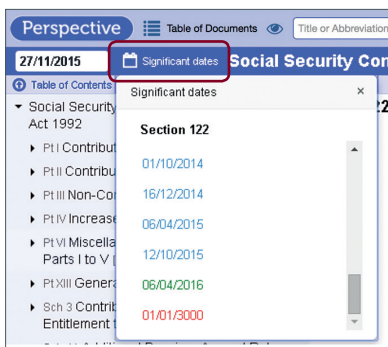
Perspective
Table of Documents
Title or Abbreviation
27/11/2015
Significant dates
Social Security Con
Table of Contents
Social Security
Act 1992
Pt I Contribut
Pt II Contribu
Pt III Non-Co
Pt IV Increase
Pt VI Miscella
Parts I to V
Pt XIII Genera
Sch 3 Contrib
Entitlement t
Significant dates
×
Section 122
01/10/2014
16/12/2014
06/04/2015
12/10/2015
06/04/2016
01/01/3000
22